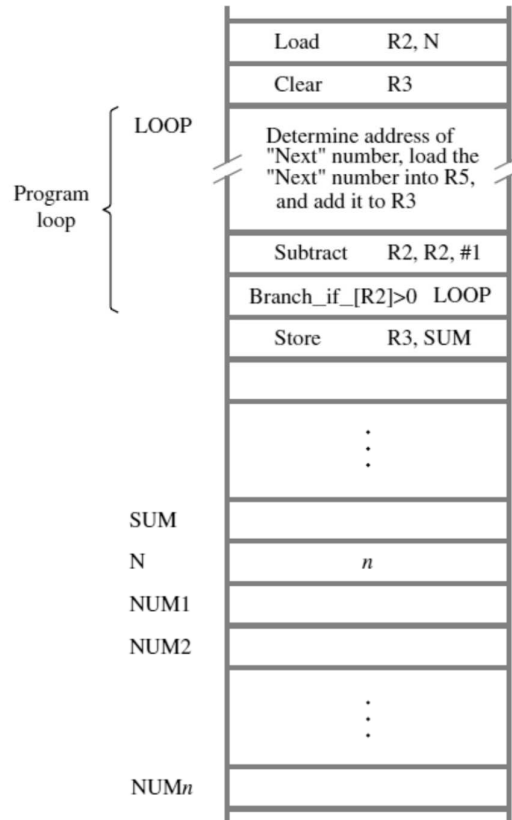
Load R2, N

Clear R3

Program loop

LOOP

Determine address of "Next" number, load the "Next" number into R5, and add it to R3

Subtract R2, R2, #1

Branch_if_[R2]>0 LOOP

Store R3, SUM

⋮

SUM

N $n$

NUM1

NUM2

⋮

NUM$n$